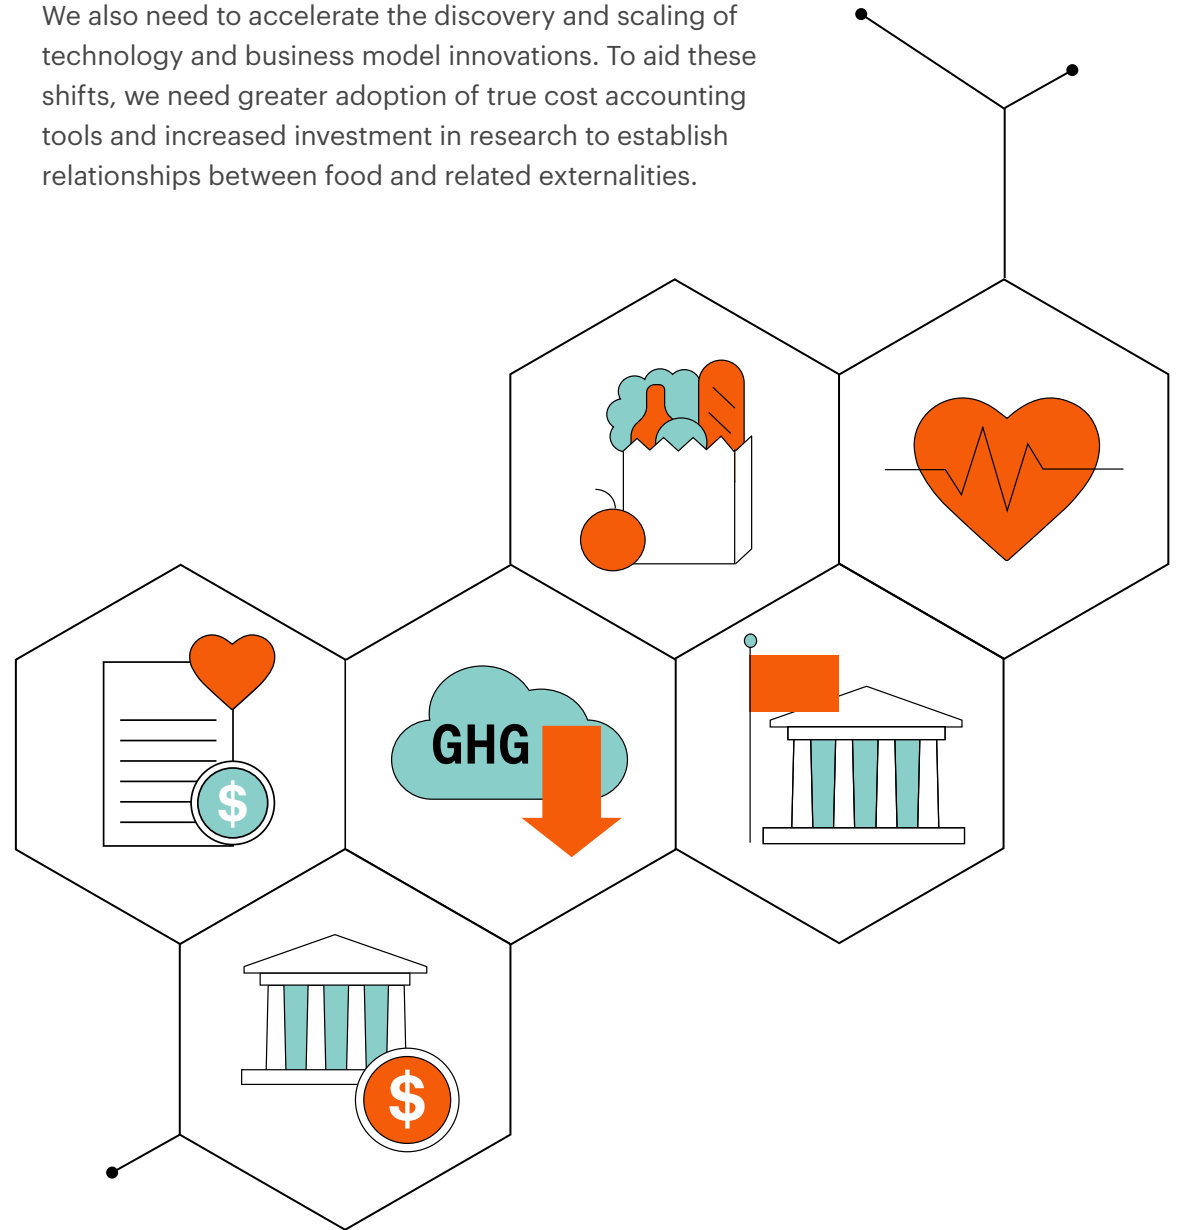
We also need to accelerate the discovery and scaling of technology and business model innovations. To aid these shifts, we need greater adoption of true cost accounting tools and increased investment in research to establish relationships between food and related externalities.

$

GHG

$